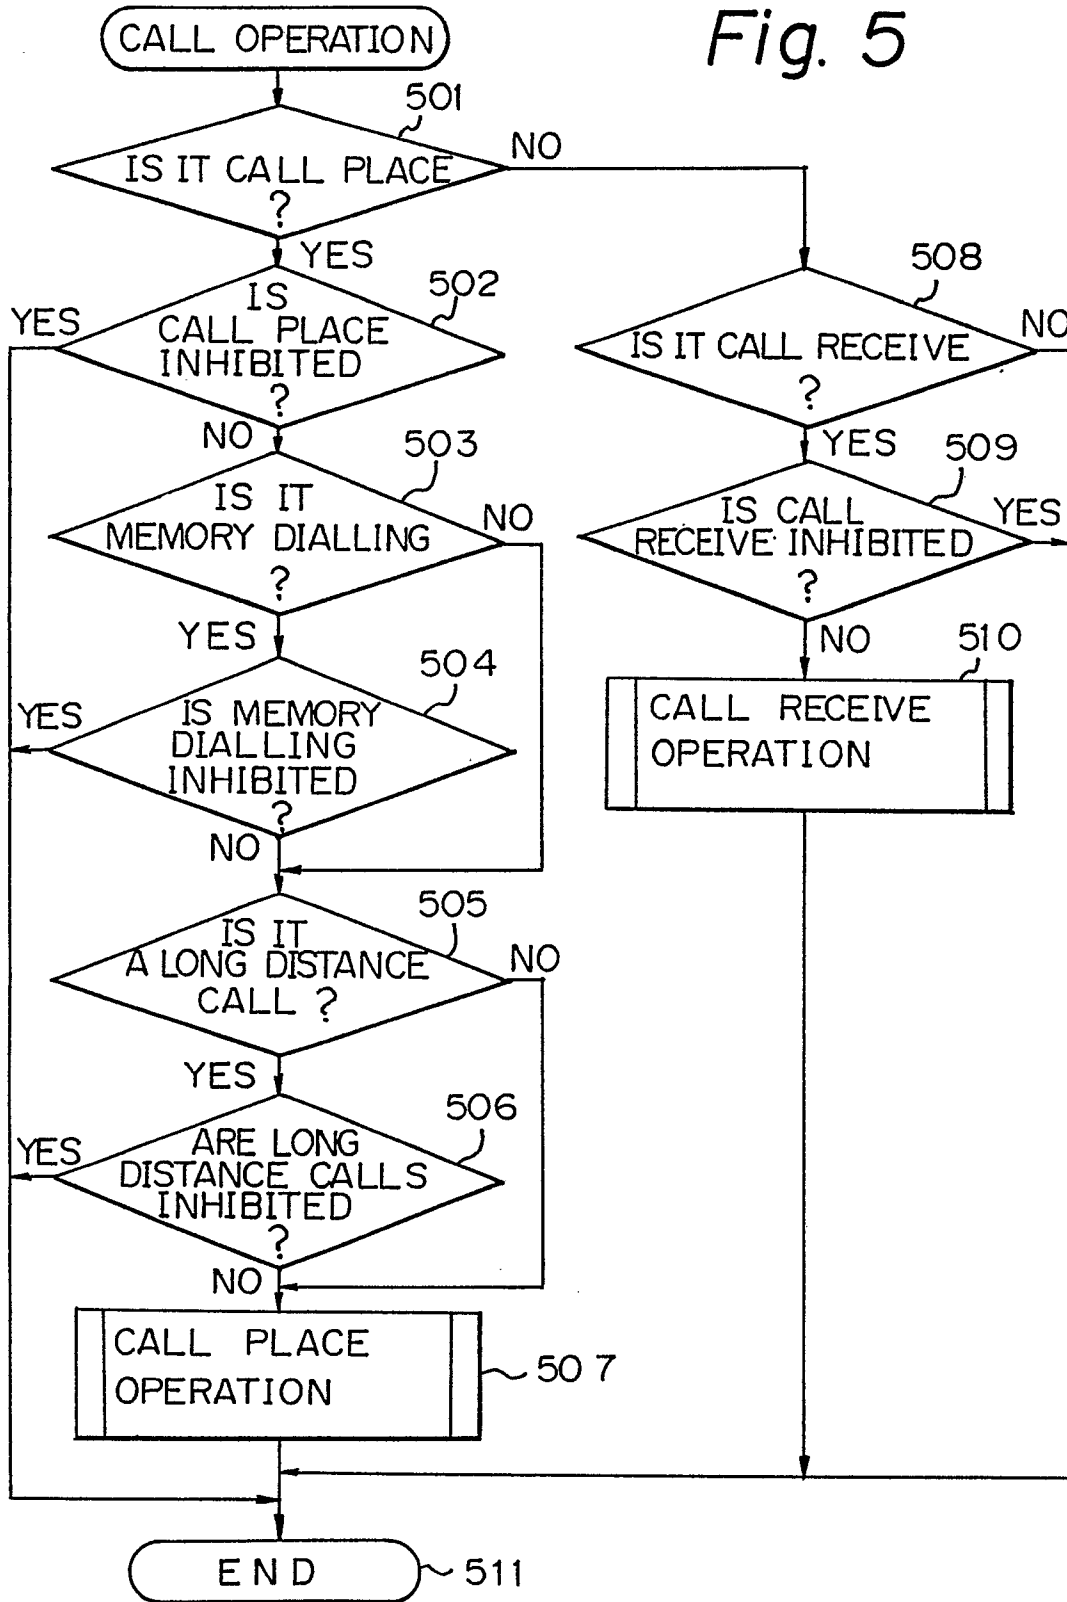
CALL OPERATION

Fig. 5

501

IS IT CALL PLACE ?

NO

YES

502

YES

IS CALL PLACE INHIBITED ?

NO

503

IS IT MEMORY DIALLING ?

NO

YES

504

YES

IS MEMORY DIALLING INHIBITED ?

NO

505

IS IT A LONG DISTANCE CALL ?

NO

YES

506

YES

ARE LONG DISTANCE CALLS INHIBITED ?

NO

CALL PLACE OPERATION

507

508

IS IT CALL RECEIVE ?

NO

YES

509

IS CALL RECEIVE INHIBITED ?

YES

NO

510

CALL RECEIVE OPERATION

END

511